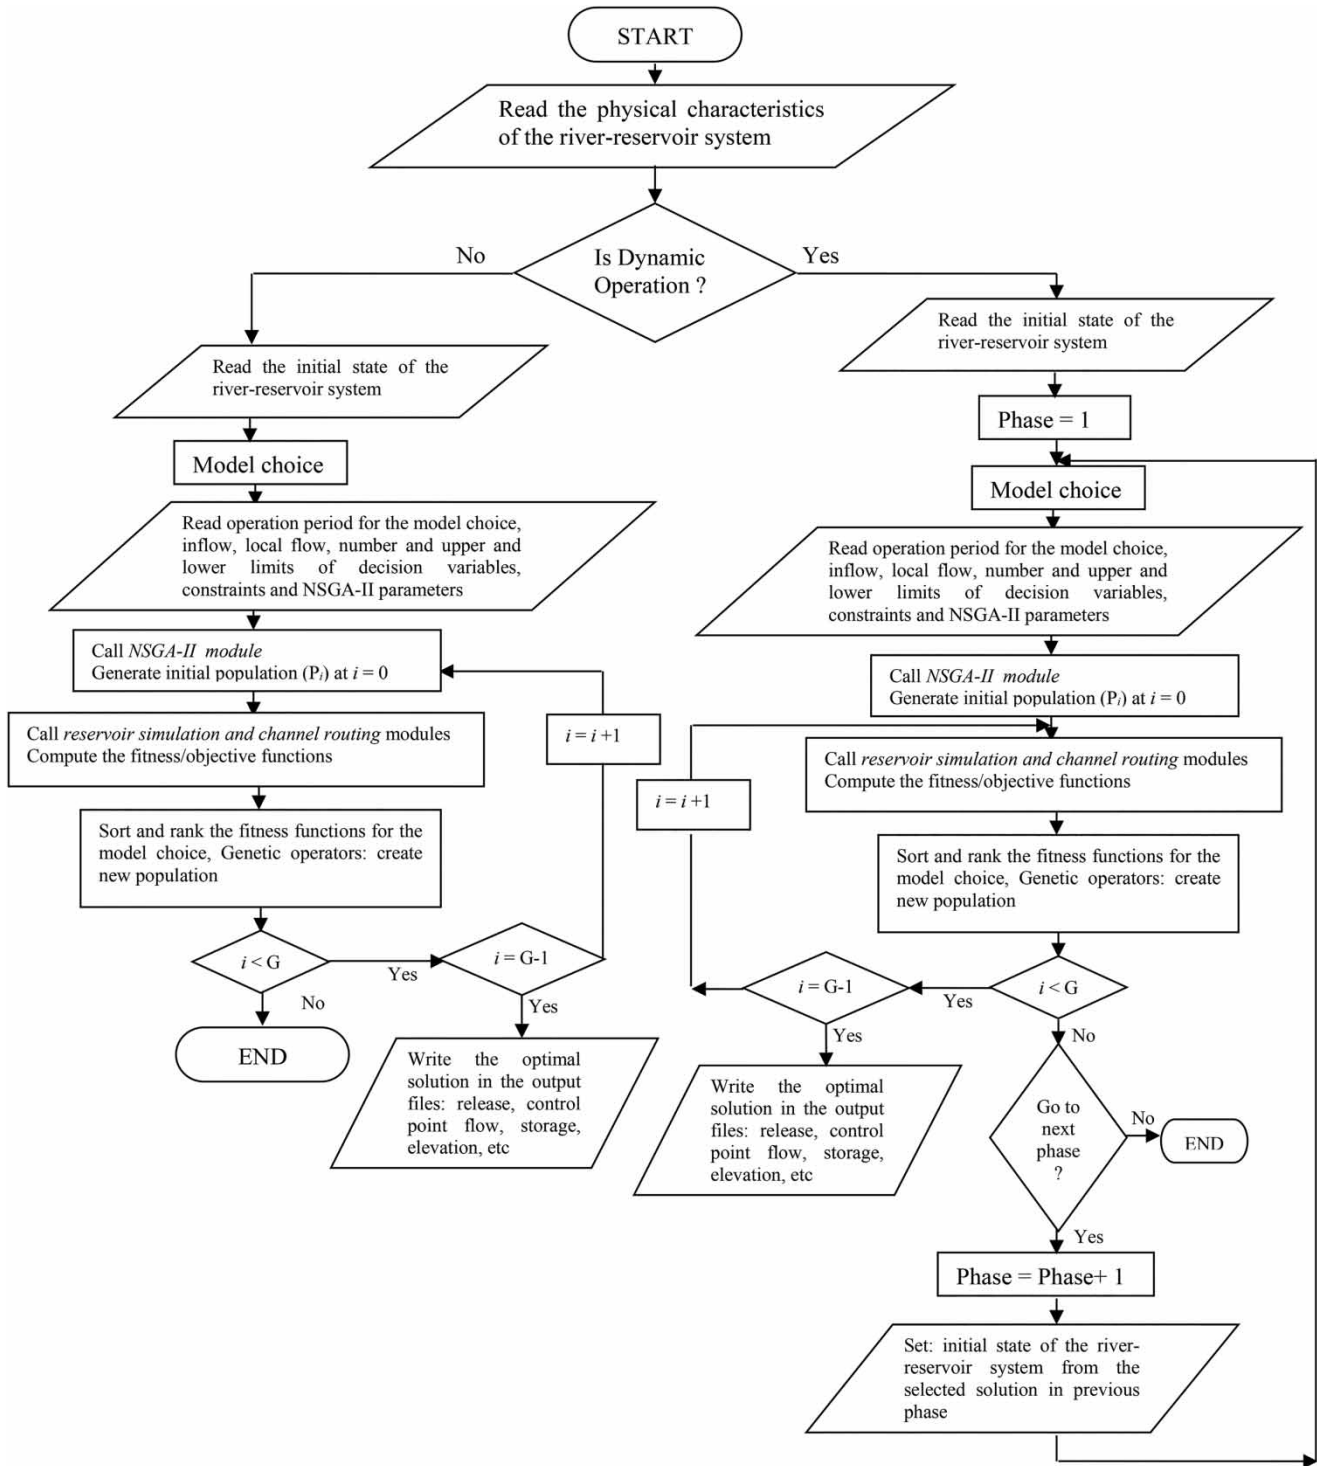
START

Read the physical characteristics of the river-reservoir system

Is Dynamic Operation ?

No

Yes

Read the initial state of the river-reservoir system

Model choice

Read operation period for the model choice, inflow, local flow, number and upper and lower limits of decision variables, constraints and NSGA-II parameters

Call NSGA-II module
Generate initial population ($P_i$) at $i = 0$

Call reservoir simulation and channel routing modules
Compute the fitness/objective functions

Sort and rank the fitness functions for the model choice, Genetic operators: create new population

$i = i + 1$

$i < G$

Yes

$i = G-1$

No

Yes

END

Write the optimal solution in the output files: release, control point flow, storage, elevation, etc

Read the initial state of the river-reservoir system

Phase = 1

Model choice

Read operation period for the model choice, inflow, local flow, number and upper and lower limits of decision variables, constraints and NSGA-II parameters

Call NSGA-II module
Generate initial population ($P_i$) at $i = 0$

Call reservoir simulation and channel routing modules
Compute the fitness/objective functions

$i = i + 1$

Sort and rank the fitness functions for the model choice, Genetic operators: create new population

$i = G-1$

Yes

$i < G$

Yes

No

Write the optimal solution in the output files: release, control point flow, storage, elevation, etc

Go to next phase ?

No

END

Yes

Phase = Phase+ 1

Set: initial state of the river-reservoir system from the selected solution in previous phase